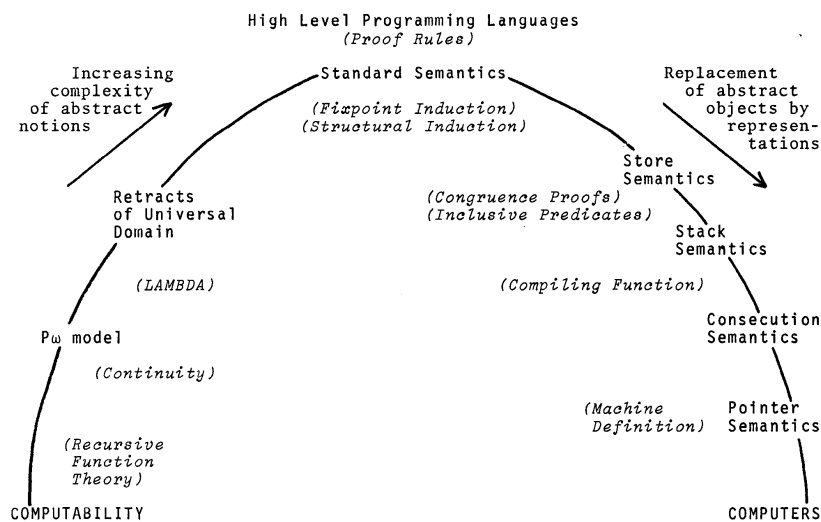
High Level Programming Languages
(Proof Rules)

Increasing complexity of abstract notions

Standard Semantics

Replacement of abstract objects by representations

(Fixpoint Induction)
(Structural Induction)

Retracts of Universal Domain

Store Semantics

(Congruence Proofs)
(Inclusive Predicates)

Stack Semantics

(LAMBDA)

(Compiling Function)

Pω model

Consecution Semantics

(Continuity)

(Machine Definition)

Pointer Semantics

(Recursive Function Theory)

COMPUTABILITY

COMPUTERS